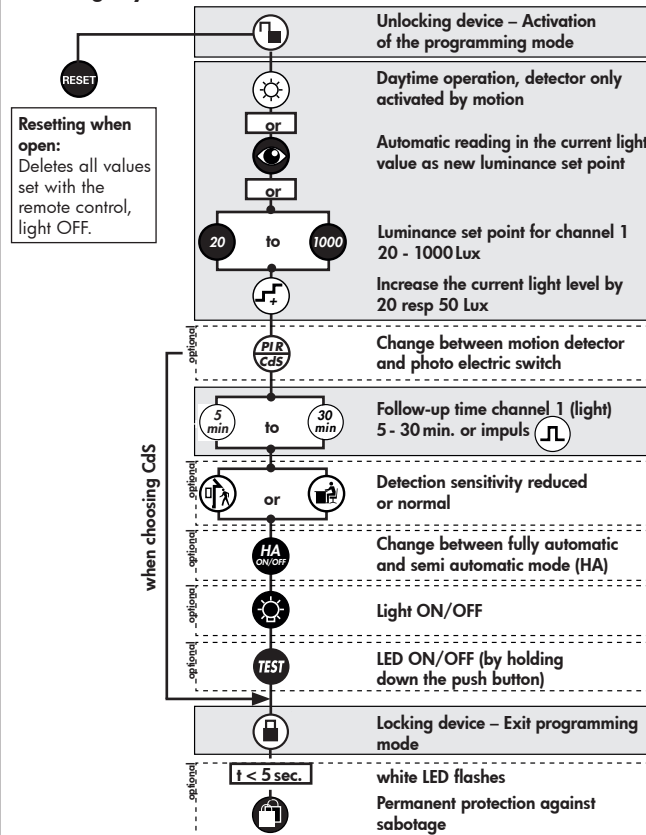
RESET

Resetting when open:
Deletes all values set with the remote control, light OFF.

Unlocking device – Activation of the programming mode

Daytime operation, detector only activated by motion

or

Automatic reading in the current light value as new luminance set point

or

20 to 1000

Luminance set point for channel 1 20 - 1000 Lux

+

Increase the current light level by 20 resp 50 Lux

optional

PIR CdS

Change between motion detector and photo electric switch

when choosing CdS

5 min to 30 min

Follow-up time channel 1 (light) 5 - 30 min. or impuls

optional

or

Detection sensitivity reduced or normal

optional

HA ON/OFF

Change between fully automatic and semi automatic mode (HA)

optional

Light ON/OFF

optional

TEST

LED ON/OFF (by holding down the push button)

Locking device – Exit programming mode

optional

t < 5 sec.

white LED flashes

Permanent protection against sabotage